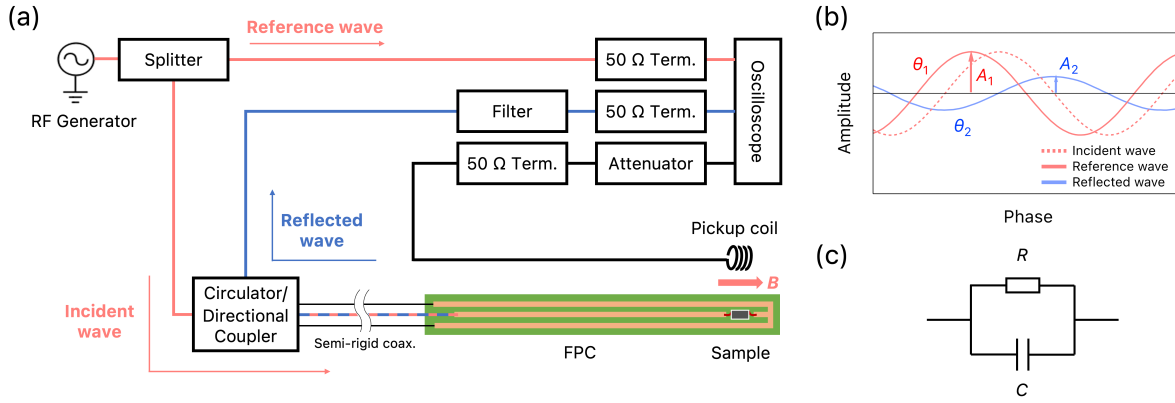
(a)

Reference wave

Splitter

50 Ω Term.

Oscilloscope

RF Generator

Filter

50 Ω Term.

50 Ω Term.

Attenuator

Reflected wave

Pickup coil

B

Incident wave

Circulator/ Directional Coupler

Semi-rigid coax.

FPC

Sample

(b)

Amplitude

$\theta_1$

$A_1$

$A_2$

$\theta_2$

Incident wave

Reference wave

Reflected wave

Phase

(c)

R

C